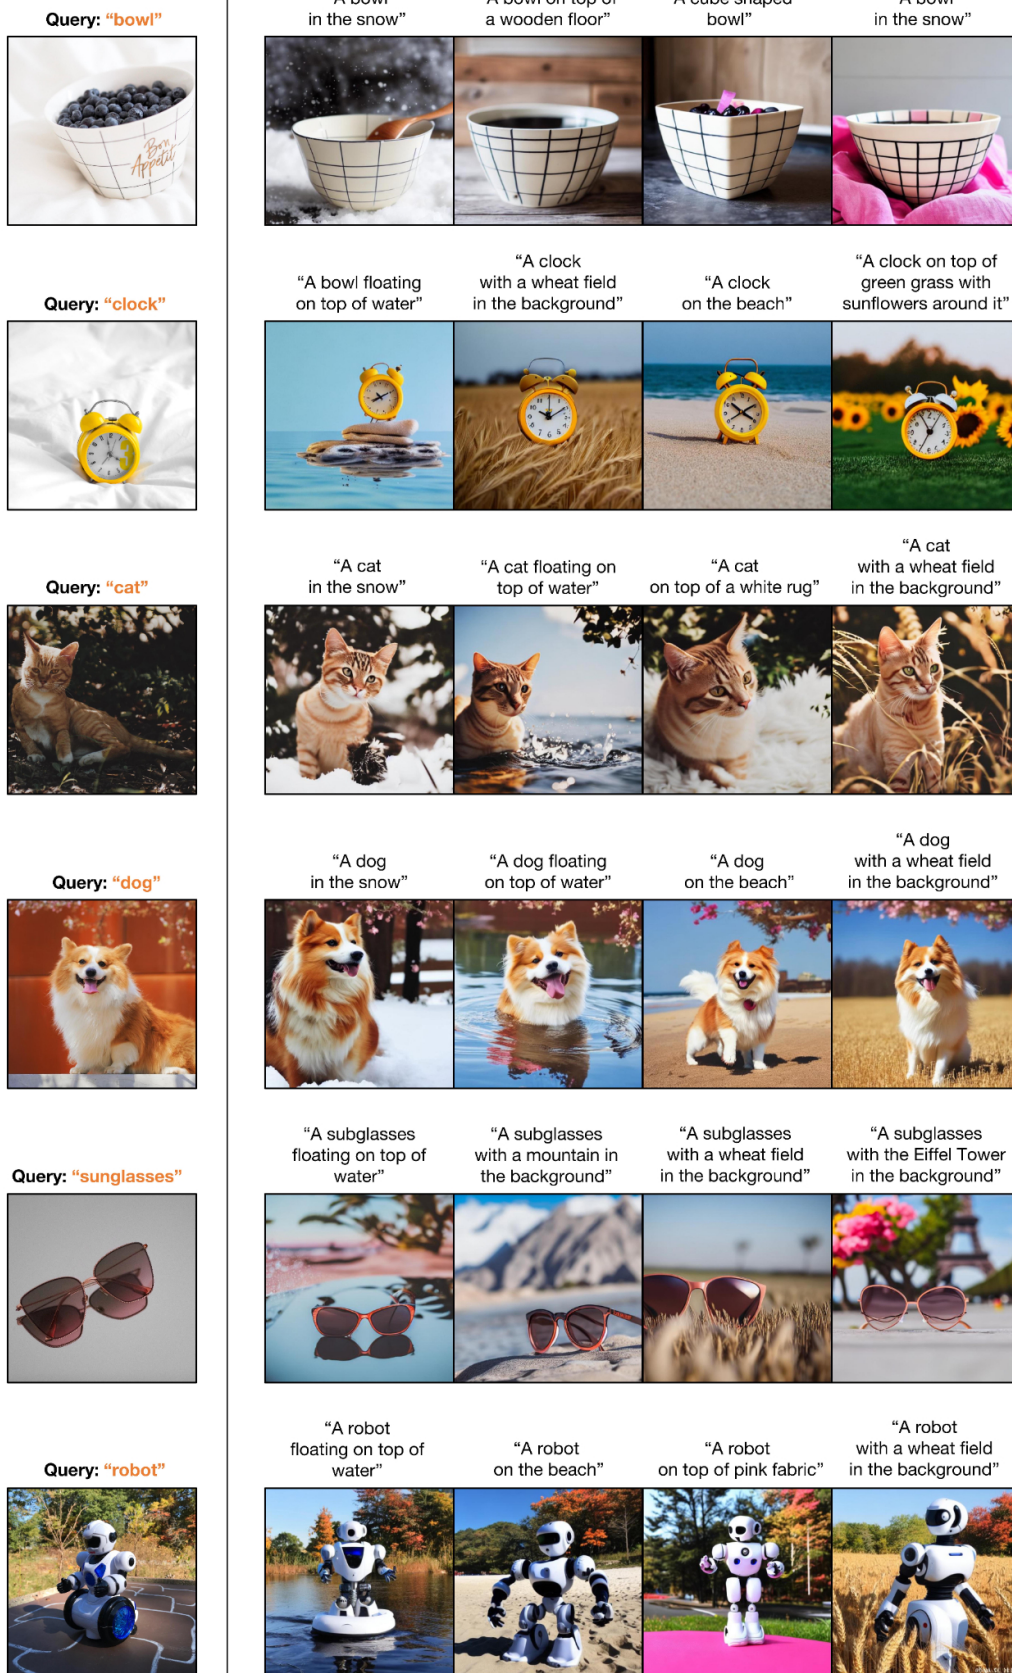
Query: “bowl”

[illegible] in the snow”

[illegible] a wooden floor”

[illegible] bowl”

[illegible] in the snow”

Bon Appétit

Query: “clock”

“A bowl floating on top of water”

“A clock with a wheat field in the background”

“A clock on the beach”

“A clock on top of green grass with sunflowers around it”

Query: “cat”

“A cat in the snow”

“A cat floating on top of water”

“A cat on top of a white rug”

“A cat with a wheat field in the background”

Query: “dog”

“A dog in the snow”

“A dog floating on top of water”

“A dog on the beach”

“A dog with a wheat field in the background”

Query: “sunglasses”

“A subglasses floating on top of water”

“A subglasses with a mountain in the background”

“A subglasses with a wheat field in the background”

“A subglasses with the Eiffel Tower in the background”

Query: “robot”

“A robot floating on top of water”

“A robot on the beach”

“A robot on top of pink fabric”

“A robot with a wheat field in the background”